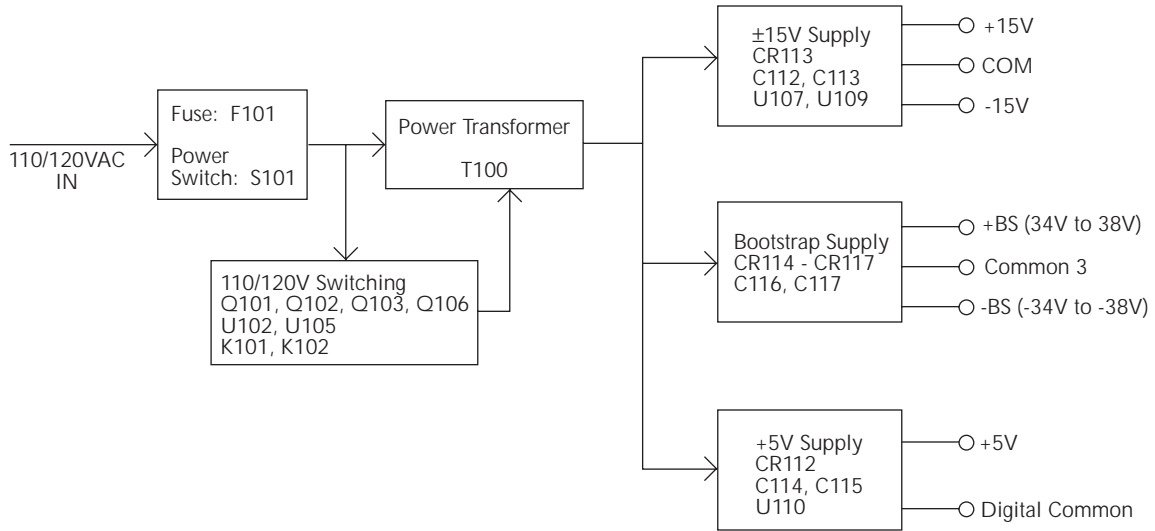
110/120VAC IN

Fuse: F101

Power Switch: S101

Power Transformer

T100

110/120V Switching
Q101, Q102, Q103, Q106
U102, U105
K101, K102

±15V Supply
CR113
C112, C113
U107, U109

+15V

COM

-15V

Bootstrap Supply
CR114 - CR117
C116, C117

+BS (34V to 38V)

Common 3

-BS (-34V to -38V)

+5V Supply
CR112
C114, C115
U110

+5V

Digital Common